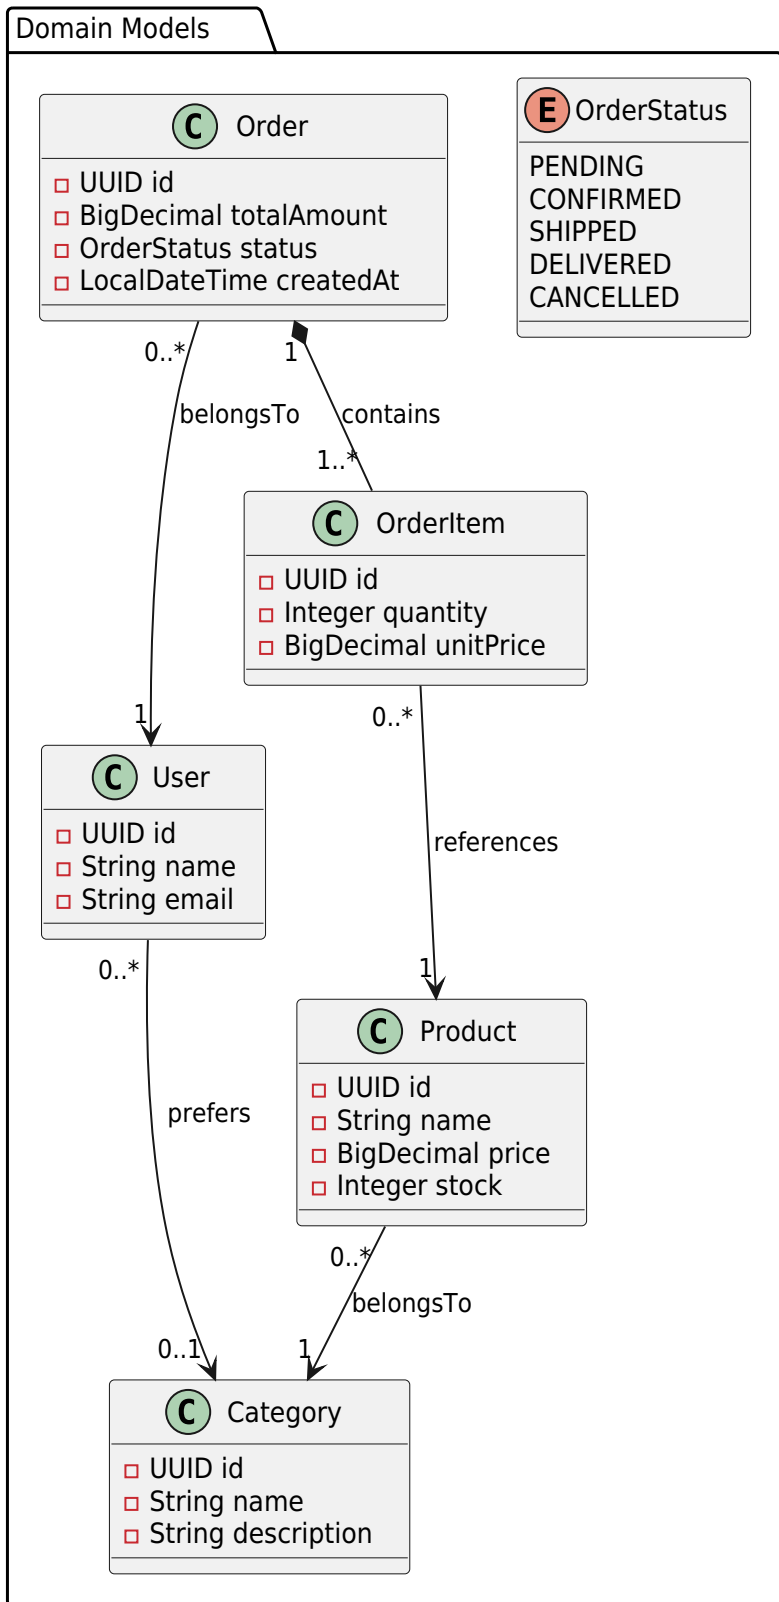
Domain Models

C Order
UUID id
BigDecimal totalAmount
OrderStatus status
LocalDateTime createdAt

E OrderStatus
PENDING
CONFIRMED
SHIPPED
DELIVERED
CANCELLED

0..*
belongsTo
1
contains
1..*

C OrderItem
UUID id
Integer quantity
BigDecimal unitPrice

1

C User
UUID id
String name
String email

0..*
references
1

C Product
UUID id
String name
BigDecimal price
Integer stock

0..*
prefers
0..*
belongsTo
0..1
1

C Category
UUID id
String name
String description